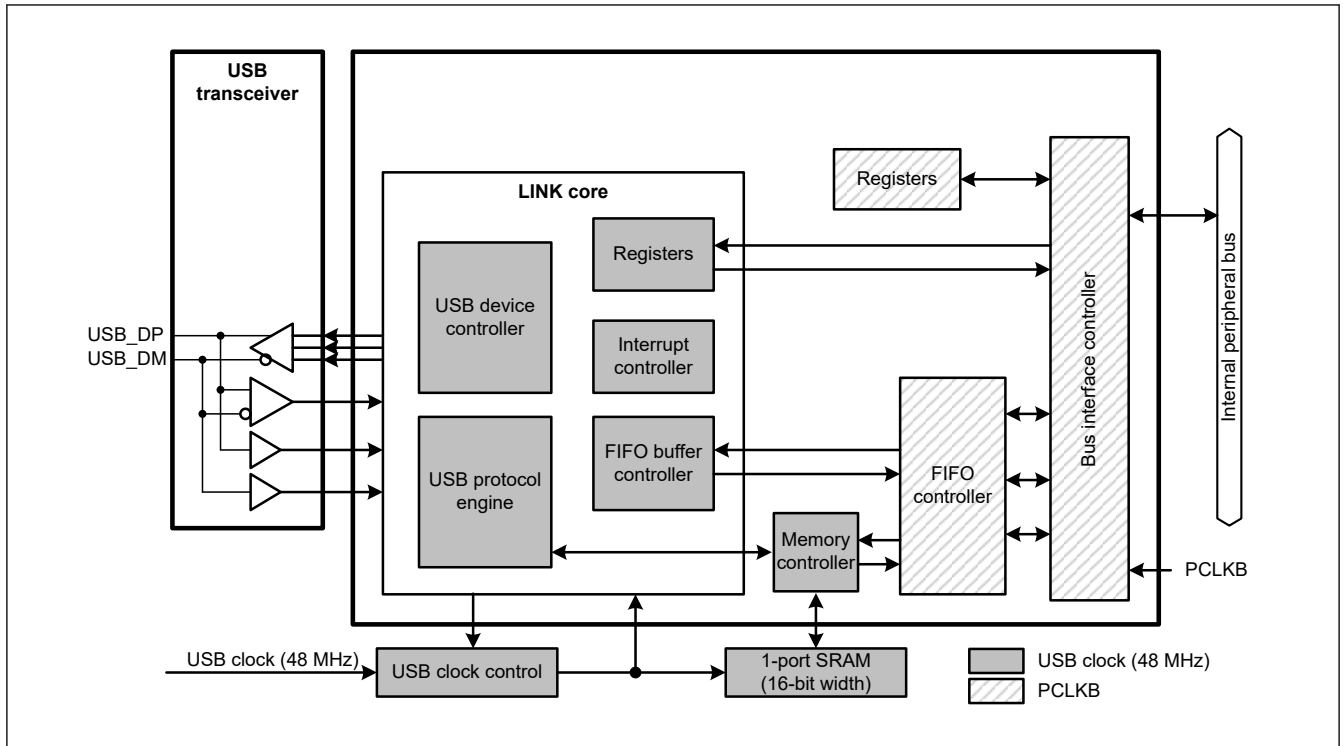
USB transceiver

LINK core

Registers

Registers

USB device controller

Interrupt controller

FIFO buffer controller

USB protocol engine

FIFO controller

Memory controller

Bus interface controller

Internal peripheral bus

USB_DP
USB_DM

PCLKB

USB clock (48 MHz)

USB clock control

1-port SRAM (16-bit width)

USB clock (48 MHz)
PCLKB